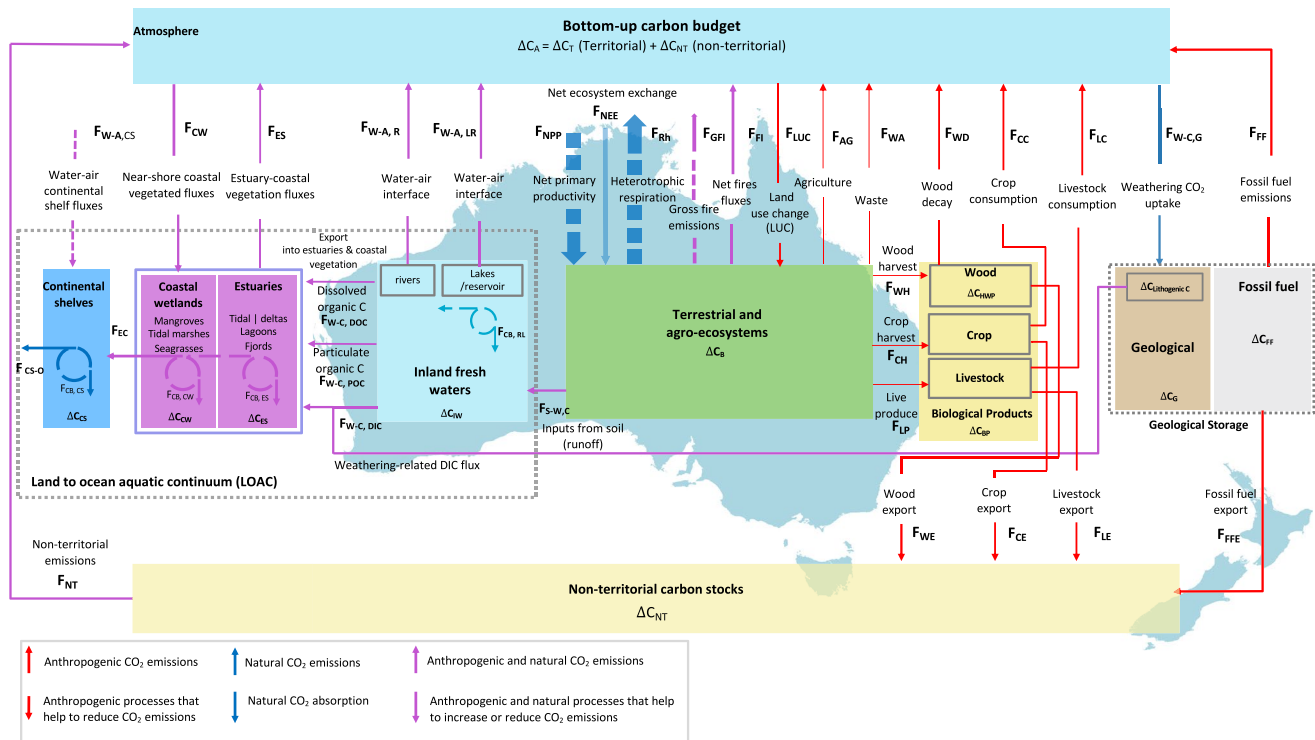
Atmosphere

Bottom-up carbon budget
$\Delta C_A = \Delta C_T$ (Territorial) + $\Delta C_{NT}$ (non-territorial)

$F_{W-A,CS}$
Water-air continental shelf fluxes

$F_{CW}$
Near-shore coastal vegetated fluxes

$F_{ES}$
Estuary-coastal vegetation fluxes

$F_{W-A, R}$
Water-air interface

$F_{W-A, LR}$
Water-air interface

Net ecosystem exchange
$F_{NEE}$

$F_{NPP}$
Net primary productivity

$F_{Rh}$
Heterotrophic respiration

$F_{GFI}$
Gross fire emissions

$F_{FI}$
Net fires fluxes

$F_{LUC}$
Land use change (LUC)

$F_{AG}$
Agriculture

$F_{WA}$
Waste

$F_{WD}$
Wood decay

$F_{CC}$
Crop consumption

$F_{LC}$
Livestock consumption

$F_{W-C,G}$
Weathering $CO_2$ uptake

$F_{FF}$
Fossil fuel emissions

Export into estuaries & coastal vegetation

Continental shelves
$F_{CS-O}$
$F_{CB, CS}$
$\Delta C_{CS}$

$F_{EC}$

Coastal wetlands
Mangroves
Tidal marshes
Seagrasses
$F_{CB, CW}$
$\Delta C_{CW}$

Estuaries
Tidal | deltas
Lagoons
Fjords
$F_{CB, ES}$
$\Delta C_{ES}$

Dissolved organic C
$F_{W-C, DOC}$

Particulate organic C
$F_{W-C, POC}$

$F_{W-C, DIC}$

rivers
Lakes /reservoir
$F_{CB, RL}$
Inland fresh waters
$\Delta C_{IW}$

$F_{S-W,C}$
Inputs from soil (runoff)

Weathering-related DIC flux

Land to ocean aquatic continuum (LOAC)

Terrestrial and agro-ecosystems
$\Delta C_B$

Wood harvest
$F_{WH}$

Crop harvest
$F_{CH}$

Live produce
$F_{LP}$

Wood
$\Delta C_{HMP}$

Crop

Livestock

Biological Products
$\Delta C_{BP}$

$\Delta C_{Lithogenic\ C}$
Geological
$\Delta C_G$

Fossil fuel
$\Delta C_{FF}$

Geological Storage

Wood export
$F_{WE}$

Crop export
$F_{CE}$

Livestock export
$F_{LE}$

Fossil fuel export
$F_{FFE}$

Non-territorial emissions
$F_{NT}$

Non-territorial carbon stocks
$\Delta C_{NT}$

Anthropogenic $CO_2$ emissions
Natural $CO_2$ emissions
Anthropogenic and natural $CO_2$ emissions
Anthropogenic processes that help to reduce $CO_2$ emissions
Natural $CO_2$ absorption
Anthropogenic and natural processes that help to increase or reduce $CO_2$ emissions